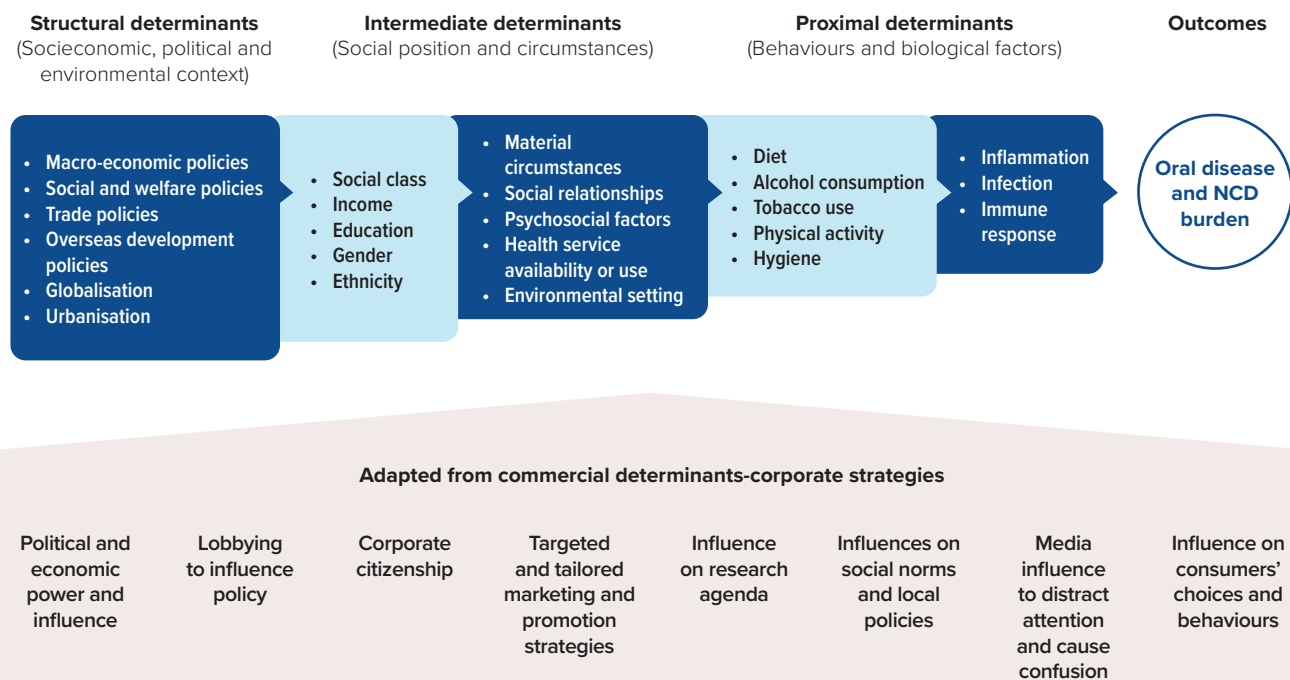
**Structural determinants**
(Socieconomic, political and environmental context)

**Intermediate determinants**
(Social position and circumstances)

**Proximal determinants**
(Behaviours and biological factors)

**Outcomes**

- Macro-economic policies
- Social and welfare policies
- Trade policies
- Overseas development policies
- Globalisation
- Urbanisation

- Social class
- Income
- Education
- Gender
- Ethnicity

- Material circumstances
- Social relationships
- Psychosocial factors
- Health service availability or use
- Environmental setting

- Diet
- Alcohol consumption
- Tobacco use
- Physical activity
- Hygiene

- Inflammation
- Infection
- Immune response

Oral disease and NCD burden

Adapted from commercial determinants-corporate strategies

Political and economic power and influence

Lobbying to influence policy

Corporate citizenship

Targeted and tailored marketing and promotion strategies

Influence on research agenda

Influences on social norms and local policies

Media influence to distract attention and cause confusion

Influence on consumers' choices and behaviours